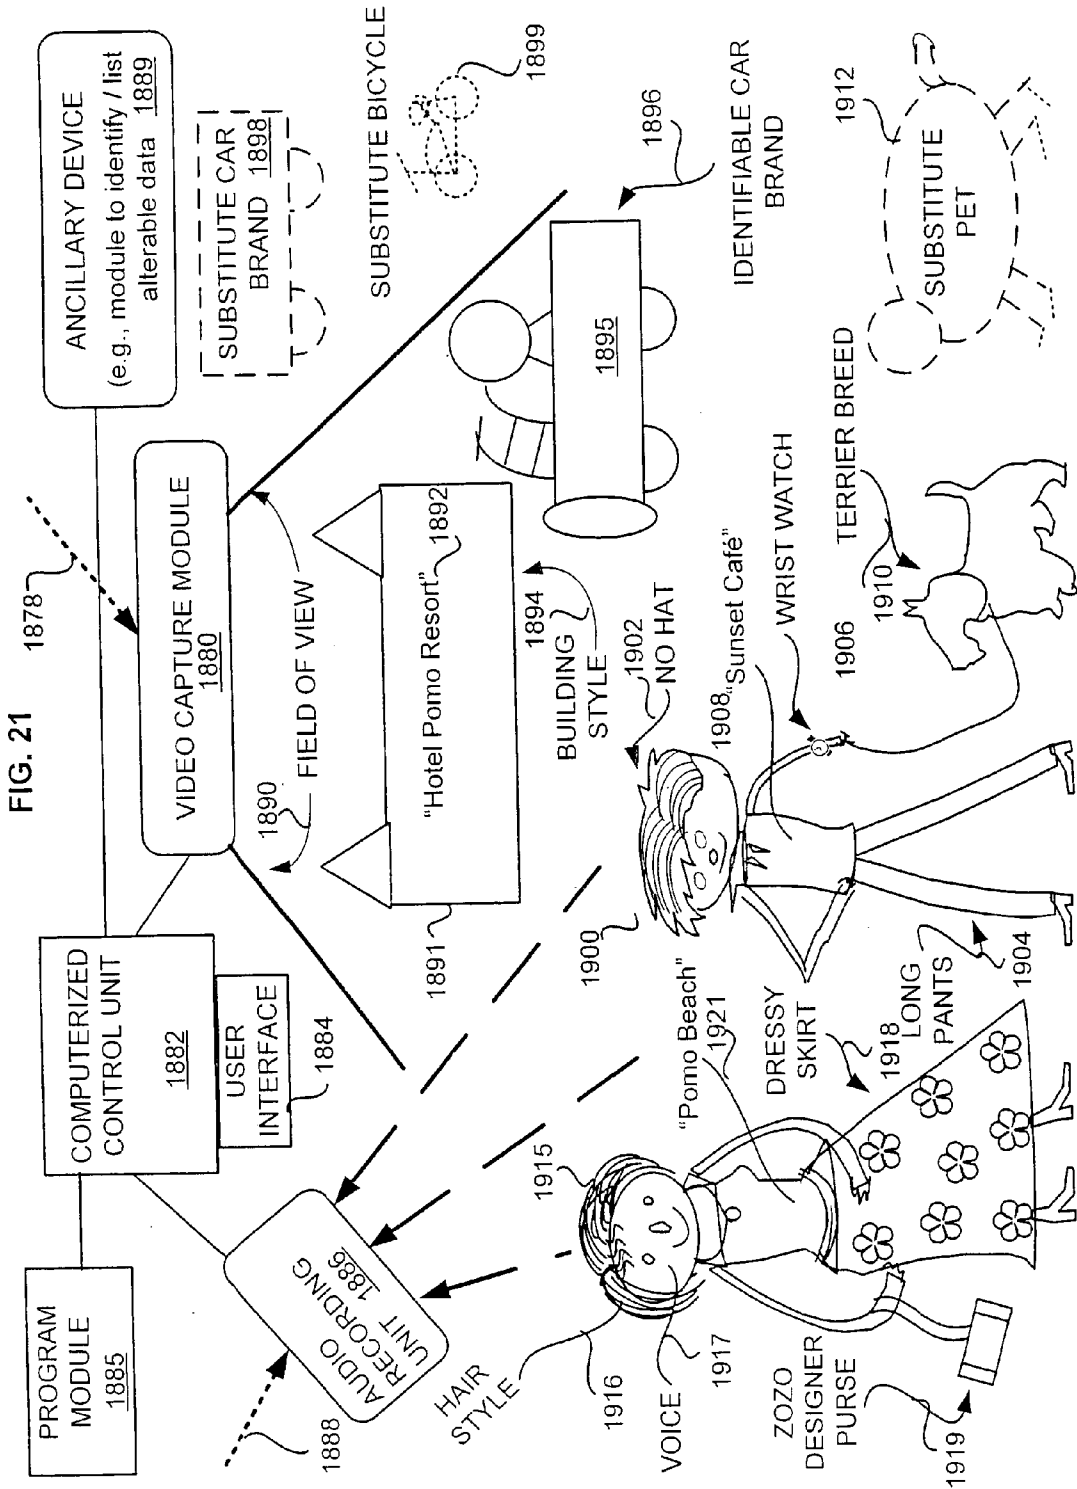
FIG. 21

1878

ANCILLARY DEVICE (e.g., module to identify / list alterable data 1889

SUBSTITUTE CAR BRAND 1898

SUBSTITUTE BICYCLE

1899

VIDEO CAPTURE MODULE 1880

FIELD OF VIEW

1890

1895

1896

IDENTIFIABLE CAR BRAND

1912

SUBSTITUTE PET

TERRIER BREED

1910

"Hotel Pomo Resort"

1892

1891

1894

BUILDING STYLE

1902

NO HAT

1908

"Sunset Café"

WRIST WATCH

1906

COMPUTERIZED CONTROL UNIT

1882

USER INTERFACE

1884

1900

"Pomo Beach"

1921

DRESSY SKIRT

1918

LONG PANTS

1904

PROGRAM MODULE 1885

AUDIO RECORDING UNIT 1886

1915

1888

HAIR STYLE

1916

VOICE

1917

ZOZO DESIGNER PURSE

1919